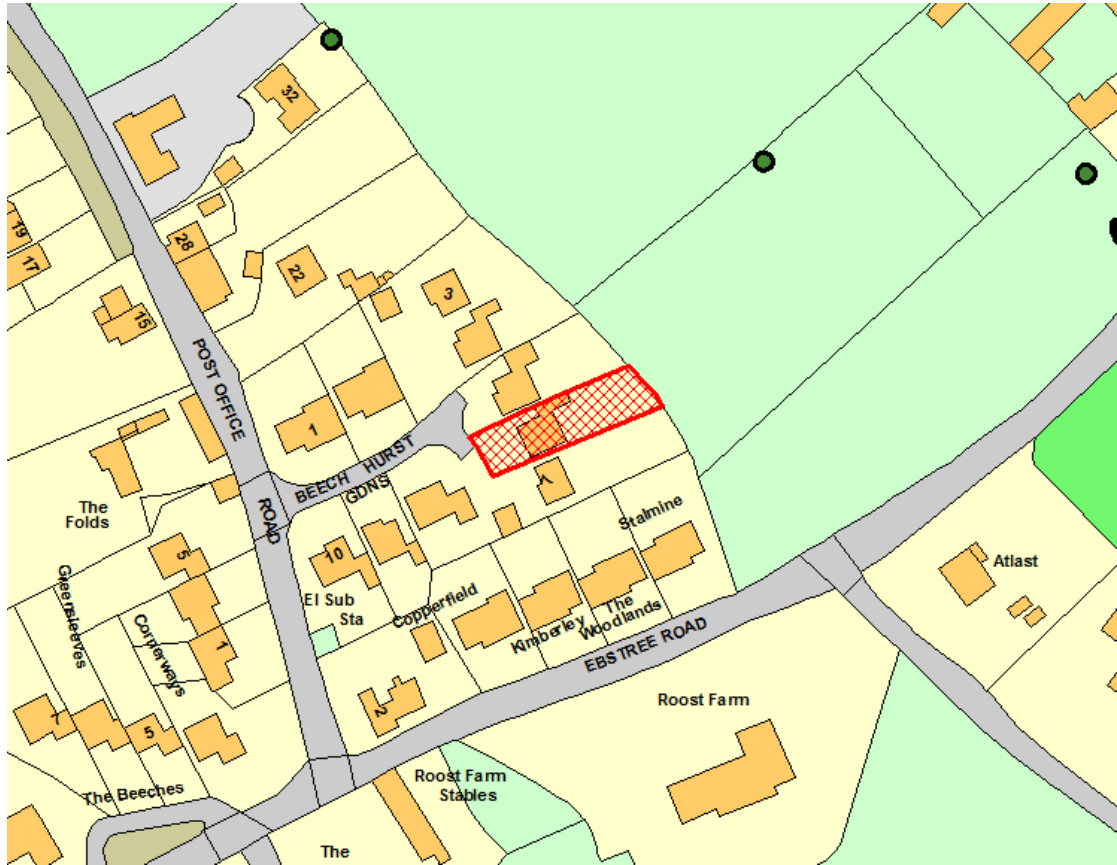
32
19
17
28
22
3
15
POST OFFICE
ROAD
1
BEECH HURST GDNS
The Folds
5
10
El Sub Sta
Copperfield
Greensleeves
Cornerways
1
Kimberley
The Woodlands
Stalmine
EBSTREE ROAD
Atlast
Roost Farm
7
5
2
The Beeches
Roost Farm Stables
The